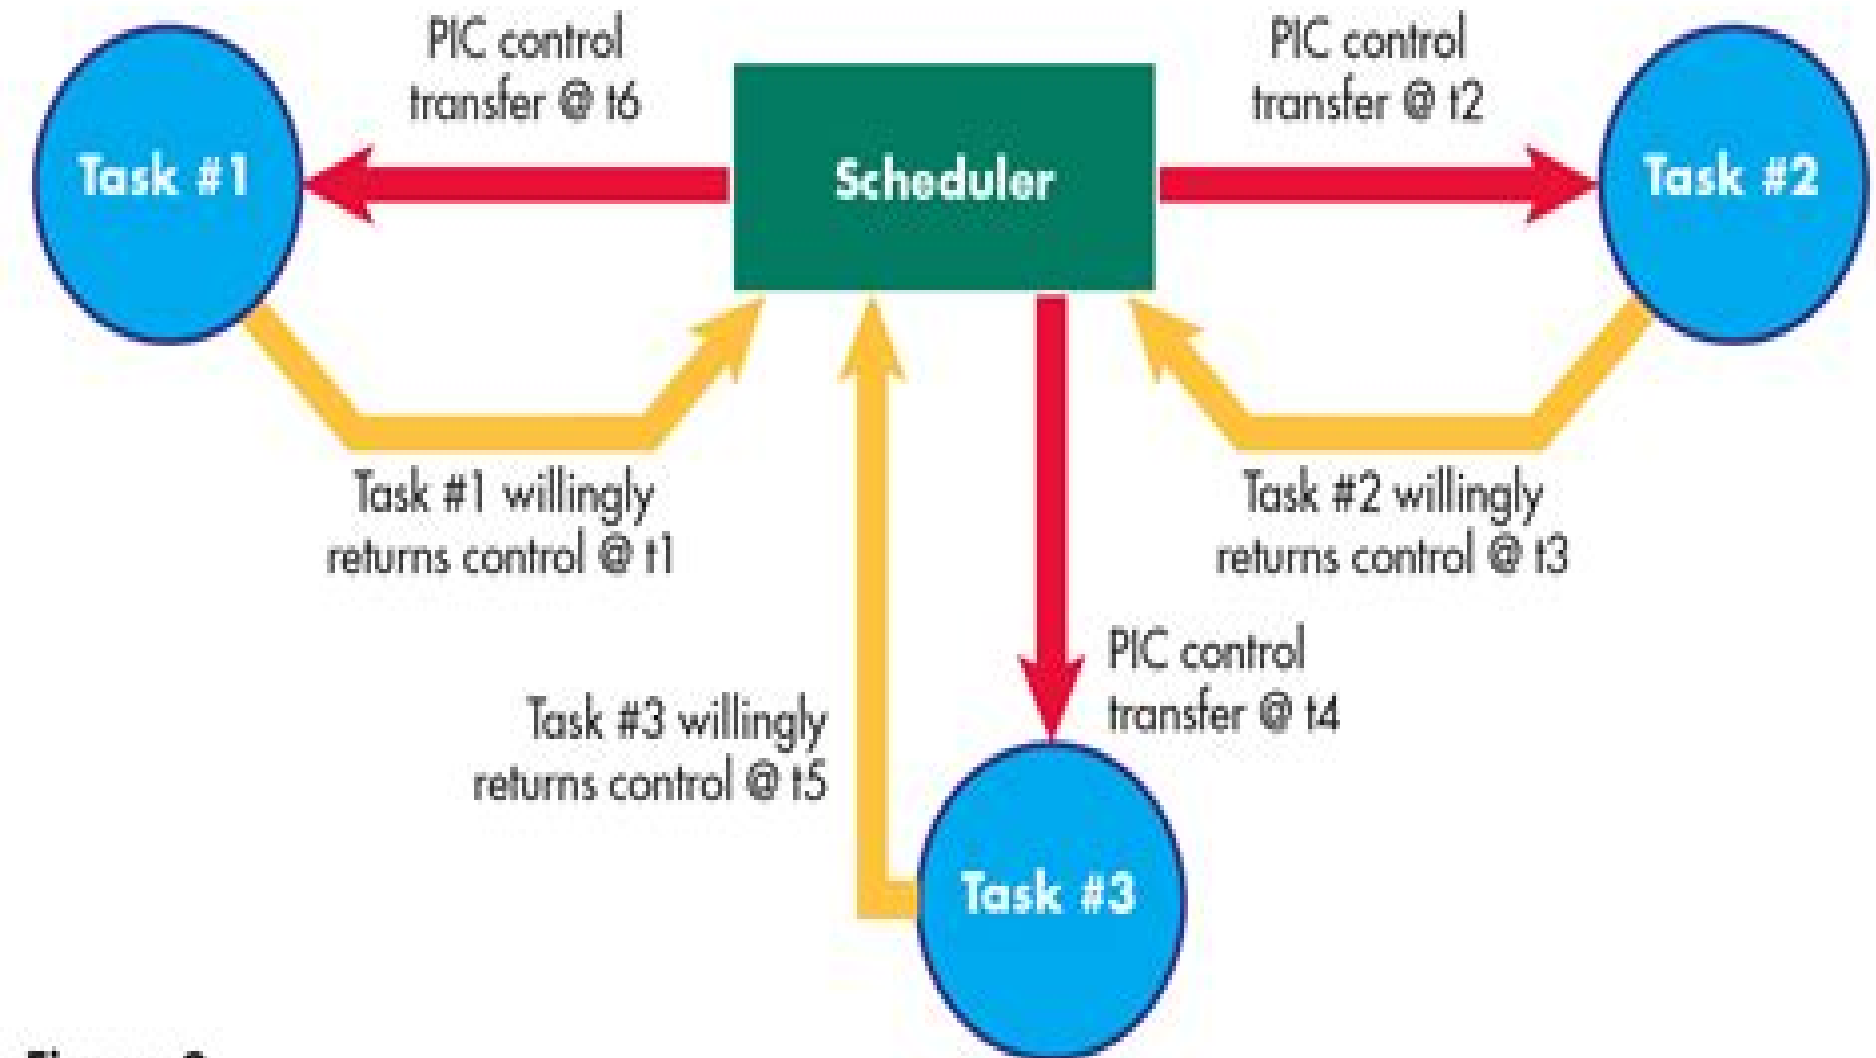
PIC control transfer @ t6

Scheduler

PIC control transfer @ t2

Task #1

Task #2

Task #1 willingly returns control @ t1

Task #2 willingly returns control @ t3

PIC control transfer @ t4

Task #3 willingly returns control @ t5

Task #3

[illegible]